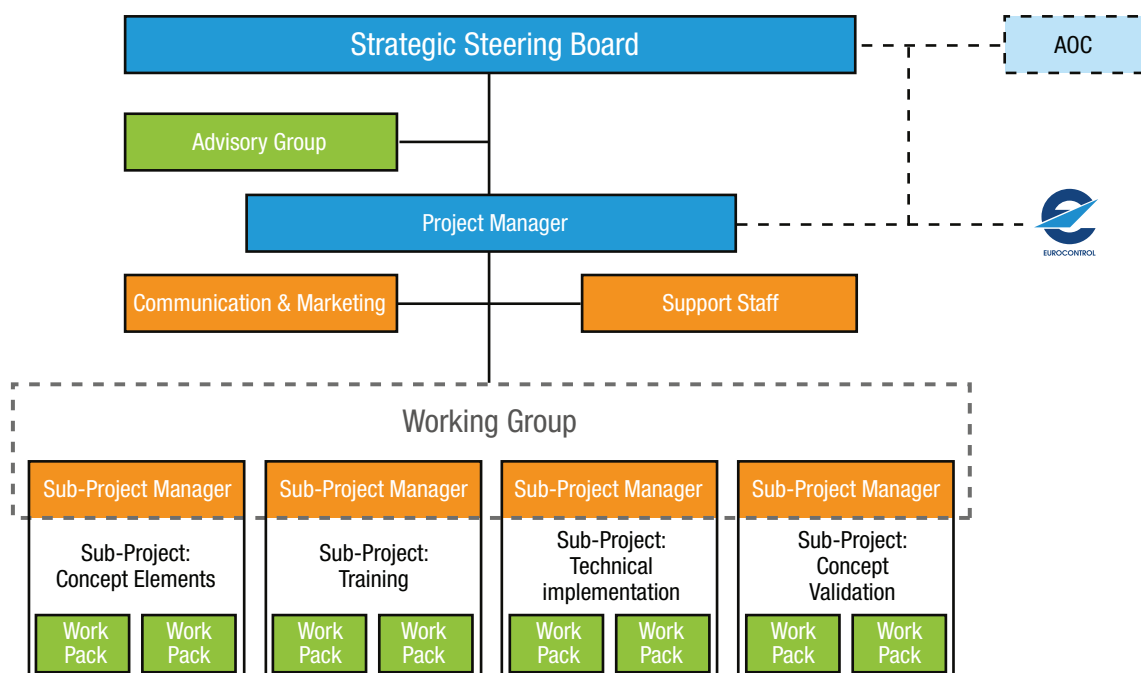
Strategic Steering Board

AOC

Advisory Group

Project Manager

EUROCONTROL

Communication & Marketing

Support Staff

Working Group

Sub-Project Manager

Sub-Project: Concept Elements

Work Pack

Work Pack

Sub-Project Manager

Sub-Project: Training

Work Pack

Work Pack

Sub-Project Manager

Sub-Project: Technical implementation

Work Pack

Work Pack

Sub-Project Manager

Sub-Project: Concept Validation

Work Pack

Work Pack